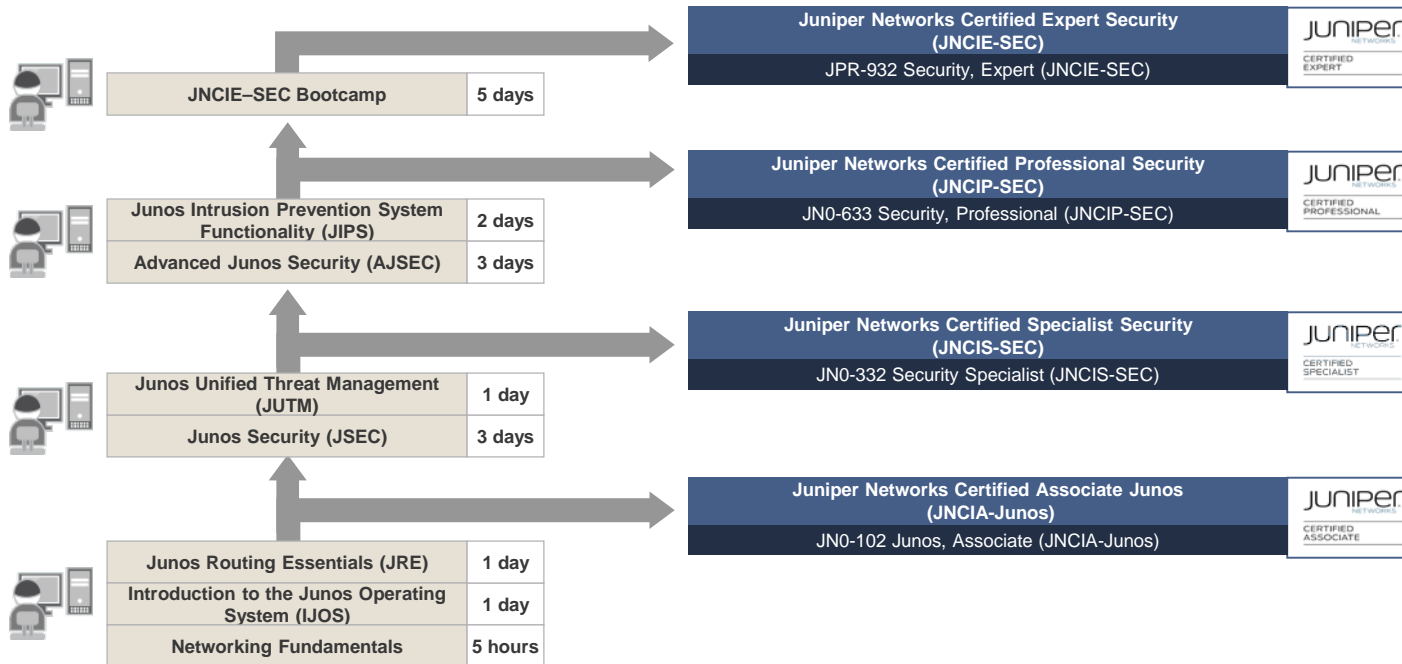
Juniper Networks Certified Expert Security (JNCIE-SEC)
JPR-932 Security, Expert (JNCIE-SEC)

JUNIPER NETWORKS CERTIFIED EXPERT

| JNCIE–SEC Bootcamp | 5 days |
|---|---|

Juniper Networks Certified Professional Security (JNCIP-SEC)
JN0-633 Security, Professional (JNCIP-SEC)

JUNIPER NETWORKS CERTIFIED PROFESSIONAL

| Junos Intrusion Prevention System Functionality (JIPS) | 2 days |
|---|---|
| Advanced Junos Security (AJSEC) | 3 days |

Juniper Networks Certified Specialist Security (JNCIS-SEC)
JN0-332 Security Specialist (JNCIS-SEC)

JUNIPER NETWORKS CERTIFIED SPECIALIST

| Junos Unified Threat Management (JUTM) | 1 day |
|---|---|
| Junos Security (JSEC) | 3 days |

Juniper Networks Certified Associate Junos (JNCIA-Junos)
JN0-102 Junos, Associate (JNCIA-Junos)

JUNIPER NETWORKS CERTIFIED ASSOCIATE

| Junos Routing Essentials (JRE) | 1 day |
|---|---|
| Introduction to the Junos Operating System (IJOS) | 1 day |
| Networking Fundamentals | 5 hours |